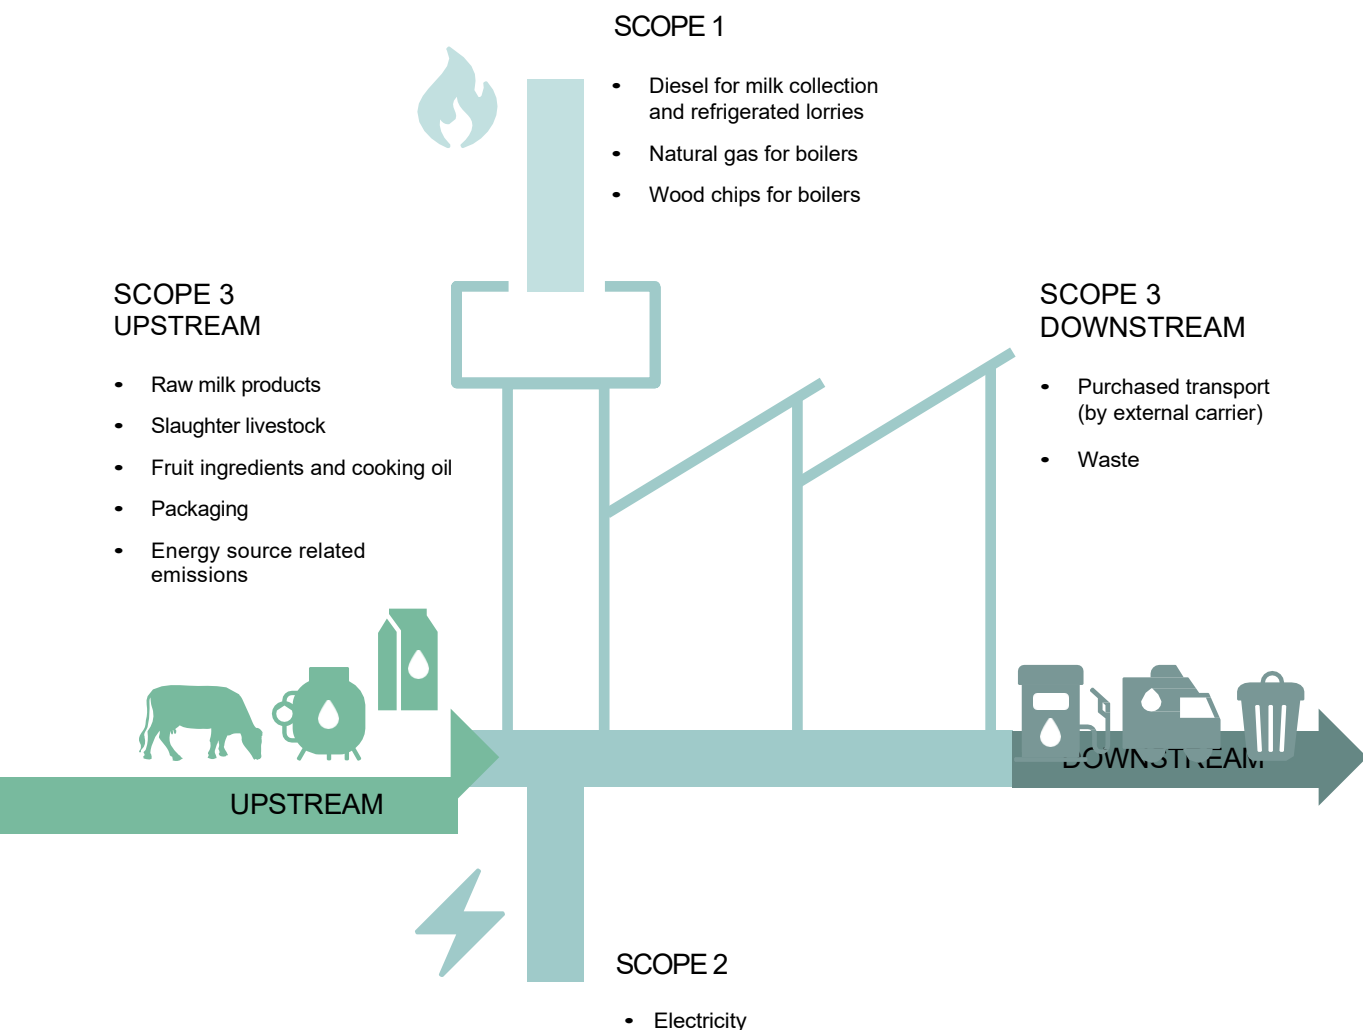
SCOPE 1

- Diesel for milk collection and refrigerated lorries
- Natural gas for boilers
- Wood chips for boilers

SCOPE 3
UPSTREAM

- Raw milk products
- Slaughter livestock
- Fruit ingredients and cooking oil
- Packaging
- Energy source related emissions

SCOPE 3
DOWNSTREAM

- Purchased transport (by external carrier)
- Waste

UPSTREAM

DOWNSTREAM

SCOPE 2

- Electricity